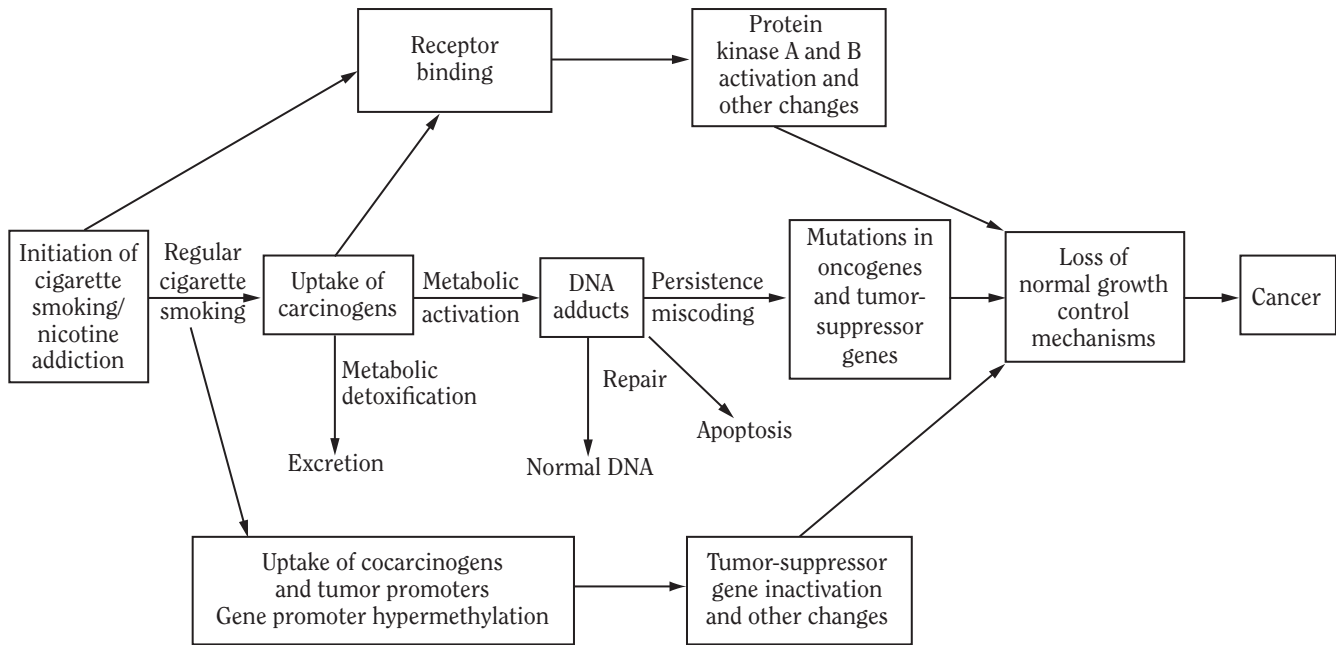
Receptor binding

Protein kinase A and B activation and other changes

Initiation of cigarette smoking/ nicotine addiction

Regular cigarette smoking

Uptake of carcinogens

Metabolic activation

DNA adducts

Persistence miscoding

Mutations in oncogenes and tumor-suppressor genes

Loss of normal growth control mechanisms

Cancer

Metabolic detoxification

Excretion

Repair

Normal DNA

Apoptosis

Uptake of cocarcinogens and tumor promoters Gene promoter hypermethylation

Tumor-suppressor gene inactivation and other changes